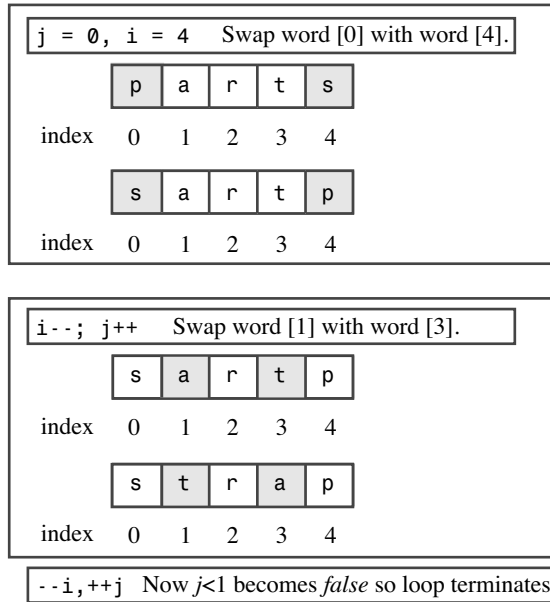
j = 0, i = 4    Swap word [0] with word [4].

| | p | a | r | t | s |
|---|---|---|---|---|---|
| index | 0 | 1 | 2 | 3 | 4 |
| | s | a | r | t | p |
| index | 0 | 1 | 2 | 3 | 4 |

i--; j++    Swap word [1] with word [3].

| | s | a | r | t | p |
|---|---|---|---|---|---|
| index | 0 | 1 | 2 | 3 | 4 |
| | s | t | r | a | p |
| index | 0 | 1 | 2 | 3 | 4 |

--i,++j  Now *j*<1 becomes *false* so loop terminates